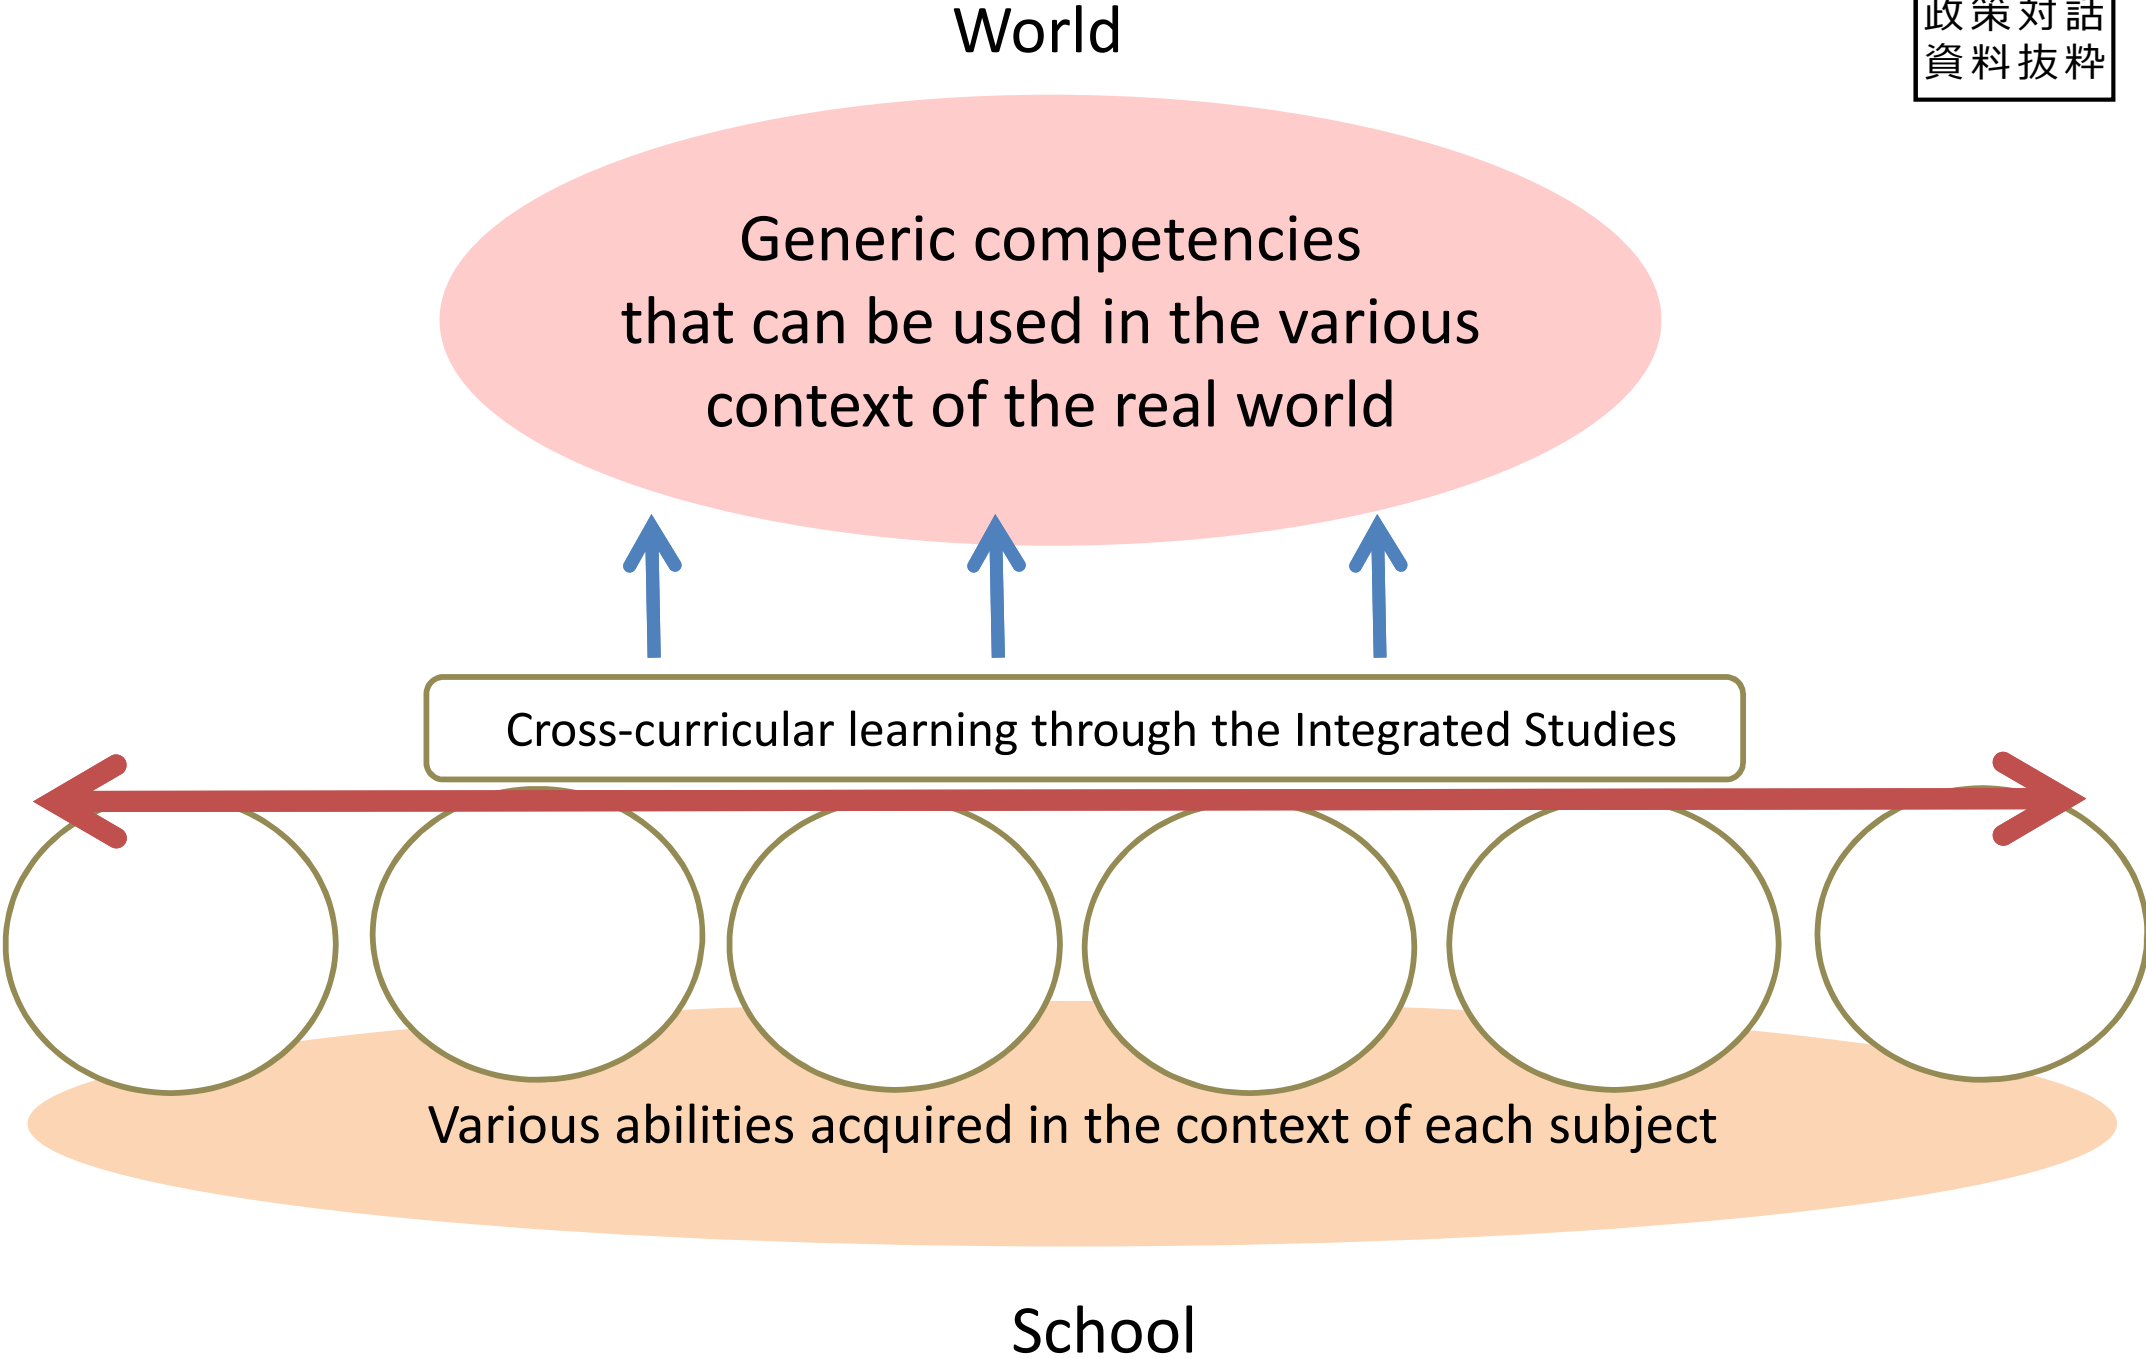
World

政策対話
資料抜粋

Generic competencies that can be used in the various context of the real world

Cross-curricular learning through the Integrated Studies

Various abilities acquired in the context of each subject

School